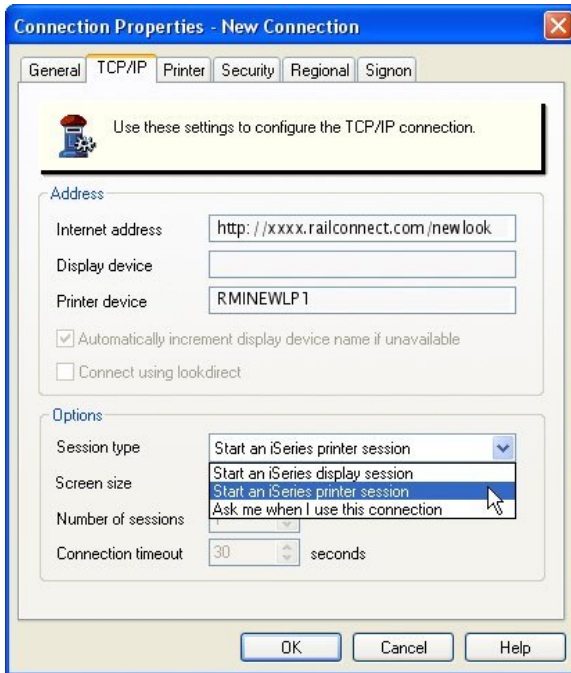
Connection Properties - New Connection

General | TCP/IP | Printer | Security | Regional | Signon

Use these settings to configure the TCP/IP connection.

Address

Internet address: http://xxxx.railconnect.com/newlook

Display device

Printer device: RMINEWLP1

Automatically increment display device name if unavailable

Connect using lookdirect

Options

Session type: Start an iSeries printer session

Start an iSeries display session
Start an iSeries printer session
Ask me when I use this connection

Screen size

Number of sessions

Connection timeout: 30 seconds

OK | Cancel | Help